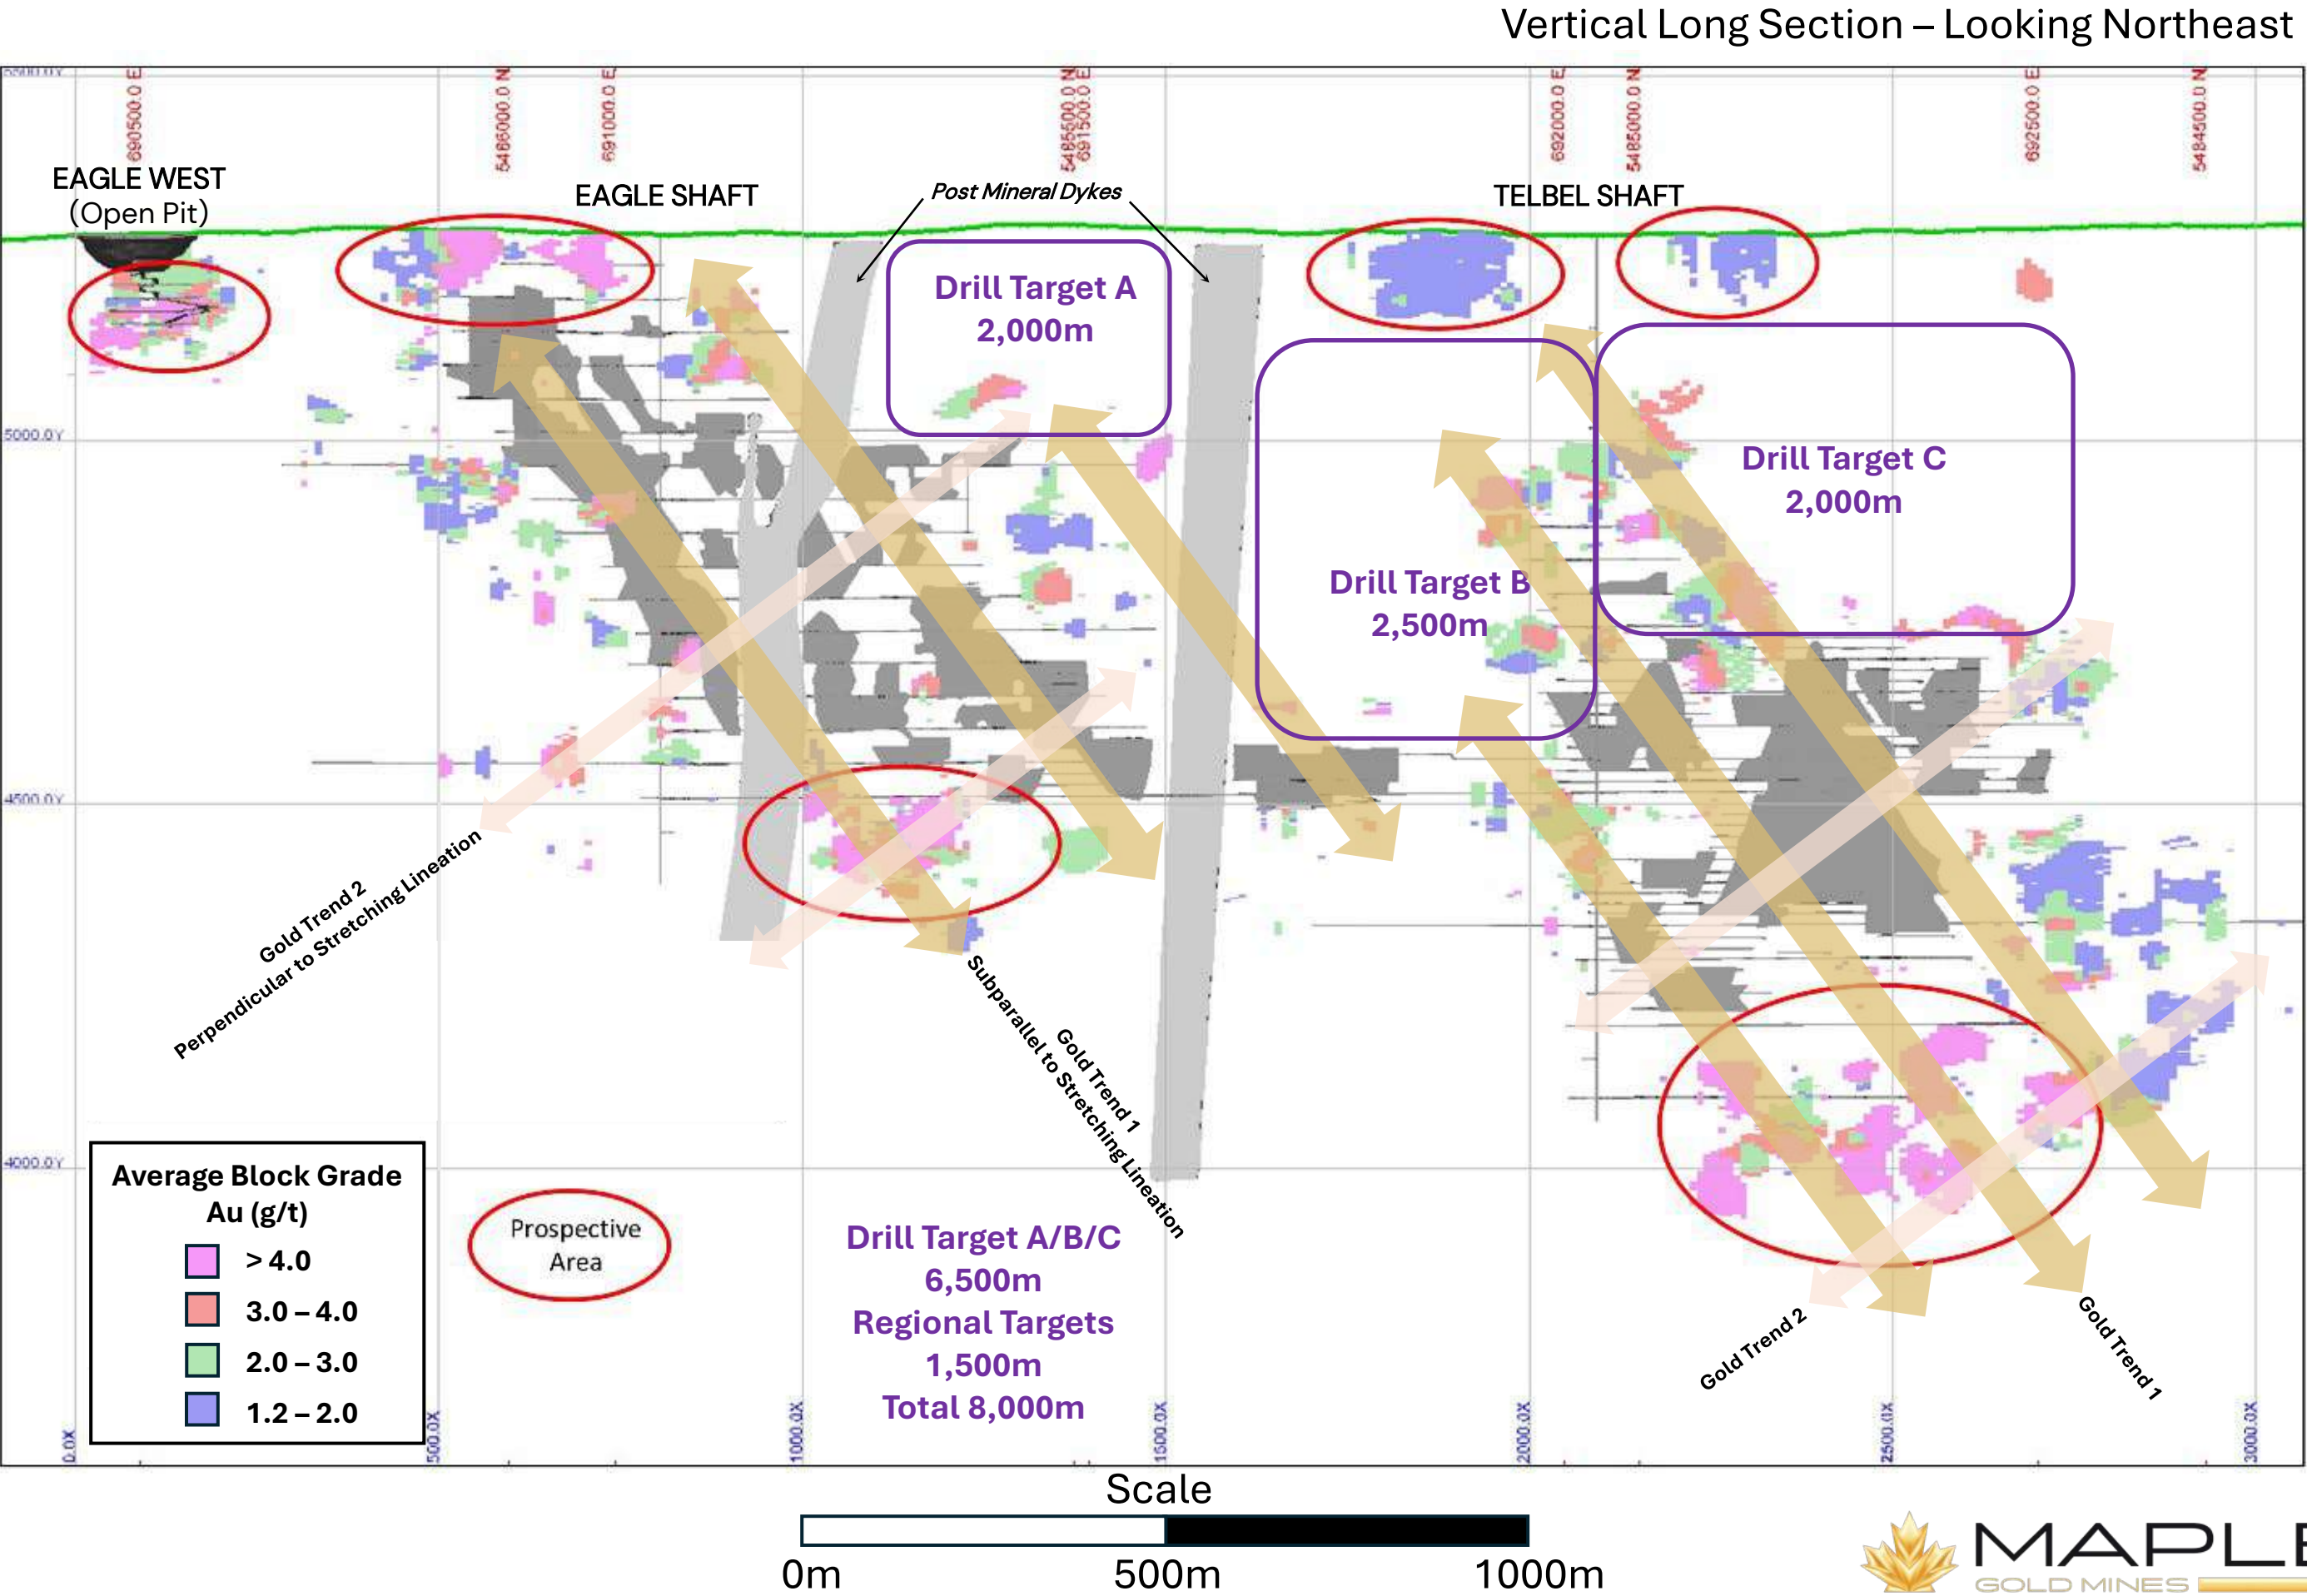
Vertical Long Section – Looking Northeast

5500.0Y
690500.0 E
5486000.0 N
691000.0 E
5485500.0 N
691500.0 E
692000.0 E
5485000.0 N
692500.0 E
5484500.0 N

EAGLE WEST
(Open Pit)

EAGLE SHAFT

Post Mineral Dykes

TELBEL SHAFT

Drill Target A
2,000m

Drill Target B
2,500m

Drill Target C
2,000m

5000.0Y

4500.0Y

4000.0Y

Gold Trend 2
Perpendicular to Stretching Lineation

Gold Trend 1
Subparallel to Stretching Lineation

Average Block Grade
Au (g/t)
> 4.0
3.0 – 4.0
2.0 – 3.0
1.2 – 2.0

Prospective
Area

Drill Target A/B/C
6,500m
Regional Targets
1,500m
Total 8,000m

Gold Trend 2

Gold Trend 1

0.0X
500.0X
1000.0X
1500.0X
2000.0X
2500.0X
3000.0X

Scale
0m
500m
1000m

MAPLE
GOLD MINES